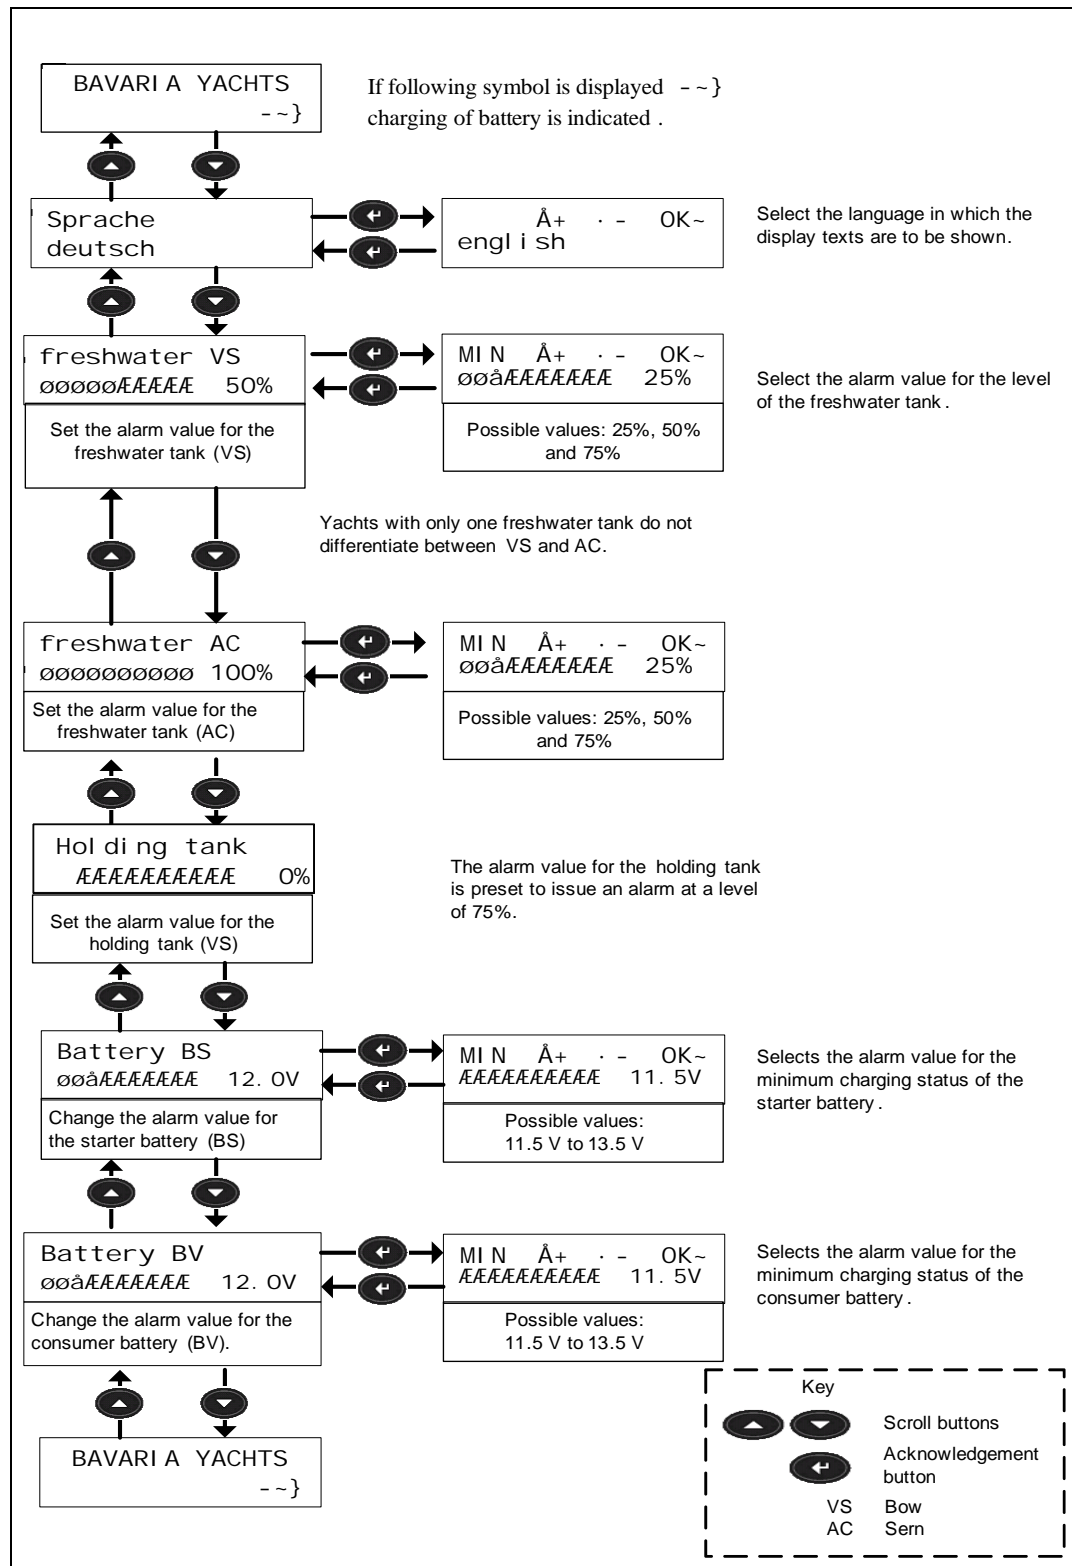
BAVARI A YACHTS
- ~}

If following symbol is displayed - ~} charging of battery is indicated .

Sprache
deutsch

Å+ · - OK~
engl i sh

Select the language in which the display texts are to be shown.

freshwater VS
øøøøøÆÆÆÆÆ 50%

Set the alarm value for the freshwater tank (VS)

MI N Å+ · - OK~
øøåÆÆÆÆÆÆÆ 25%

Possible values: 25%, 50% and 75%

Select the alarm value for the level of the freshwater tank .

Yachts with only one freshwater tank do not differentiate between VS and AC.

freshwater AC
øøøøøøøøøø 100%

Set the alarm value for the freshwater tank (AC)

MI N Å+ · - OK~
øøåÆÆÆÆÆÆÆ 25%

Possible values: 25%, 50% and 75%

Hol di ng tank
ÆÆÆÆÆÆÆÆÆÆ 0%

Set the alarm value for the holding tank (VS)

The alarm value for the holding tank is preset to issue an alarm at a level of 75%.

Battery BS
øøåÆÆÆÆÆÆÆ 12. 0V

Change the alarm value for the starter battery (BS)

MI N Å+ · - OK~
ÆÆÆÆÆÆÆÆÆÆ 11. 5V

Possible values:
11.5 V to 13.5 V

Selects the alarm value for the minimum charging status of the starter battery .

Battery BV
øøåÆÆÆÆÆÆÆ 12. 0V

Change the alarm value for the consumer battery (BV).

MI N Å+ · - OK~
ÆÆÆÆÆÆÆÆÆÆ 11. 5V

Possible values:
11.5 V to 13.5 V

Selects the alarm value for the minimum charging status of the consumer battery .

BAVARI A YACHTS
- ~}

Key
Scroll buttons
Acknowledgement button
VS Bow
AC Sern